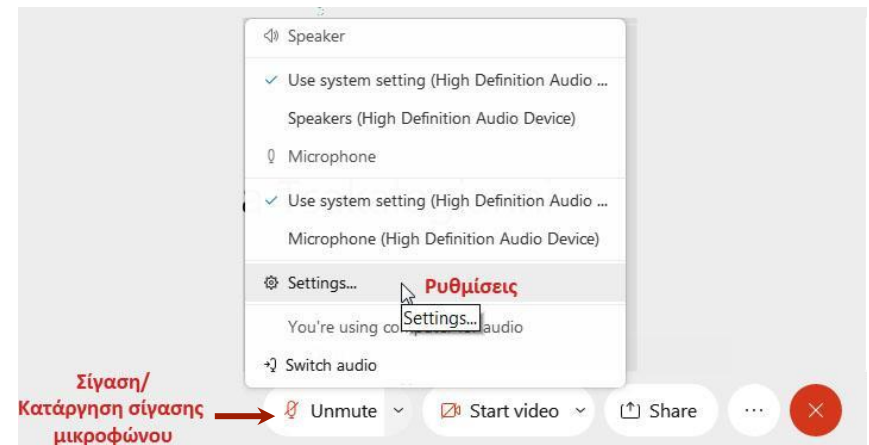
Speaker

✓ Use system setting (High Definition Audio ...

Speakers (High Definition Audio Device)

Microphone

✓ Use system setting (High Definition Audio ...

Microphone (High Definition Audio Device)

Settings...

Ρυθμίσεις

You're using co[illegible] audio

Settings...

Switch audio

Σίγαση/ Κατάργηση σίγασης μικροφώνου

Unmute

Start video

Share

...